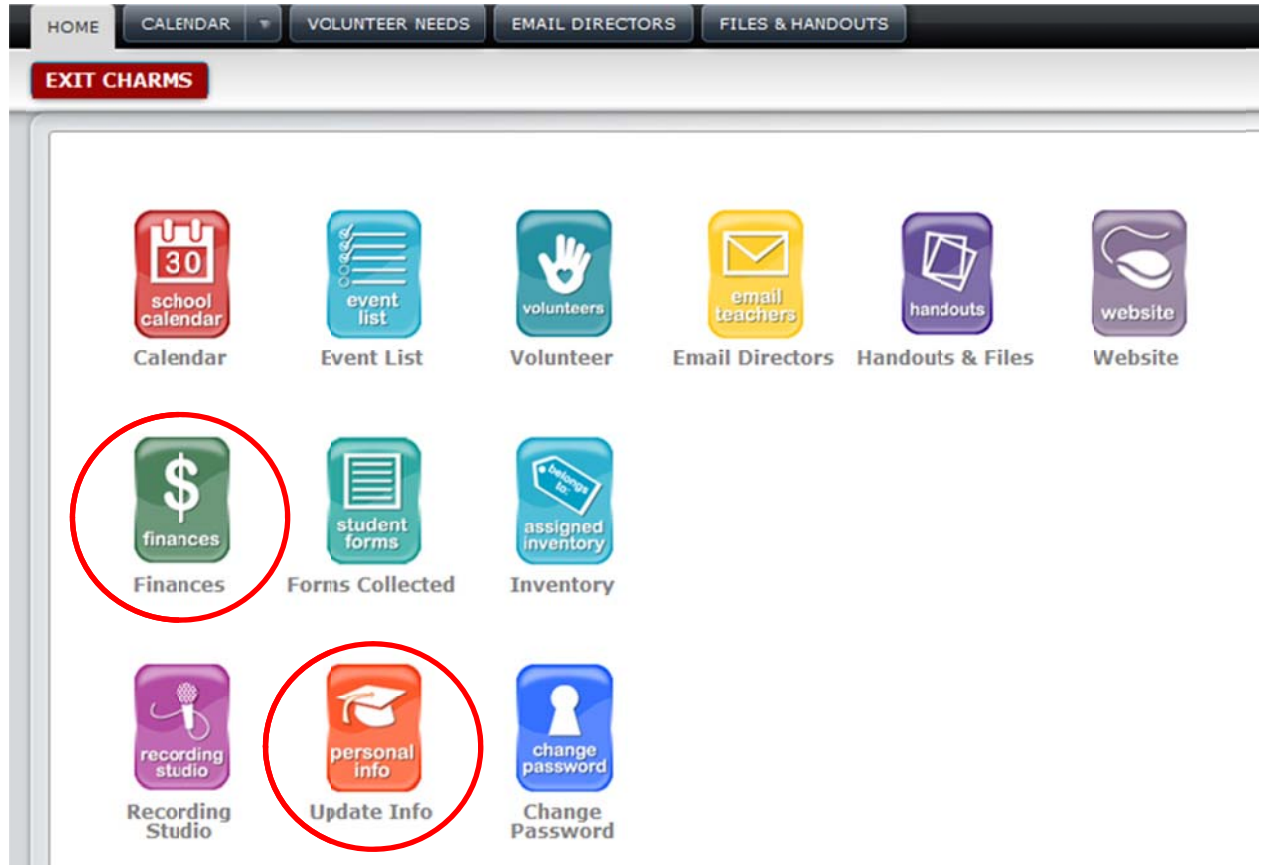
HOME CALENDAR VOLUNTEER NEEDS EMAIL DIRECTORS FILES & HANDOUTS

EXIT CHARMS

30 school calendar
Calendar

event list
Event List

volunteers
Volunteer

email teachers
Email Directors

handouts
Handouts & Files

website
Website

$ finances
Finances

student forms
Forms Collected

belongs to: assigned inventory
Inventory

recording studio
Recording Studio

personal info
Update Info

change password
Change Password